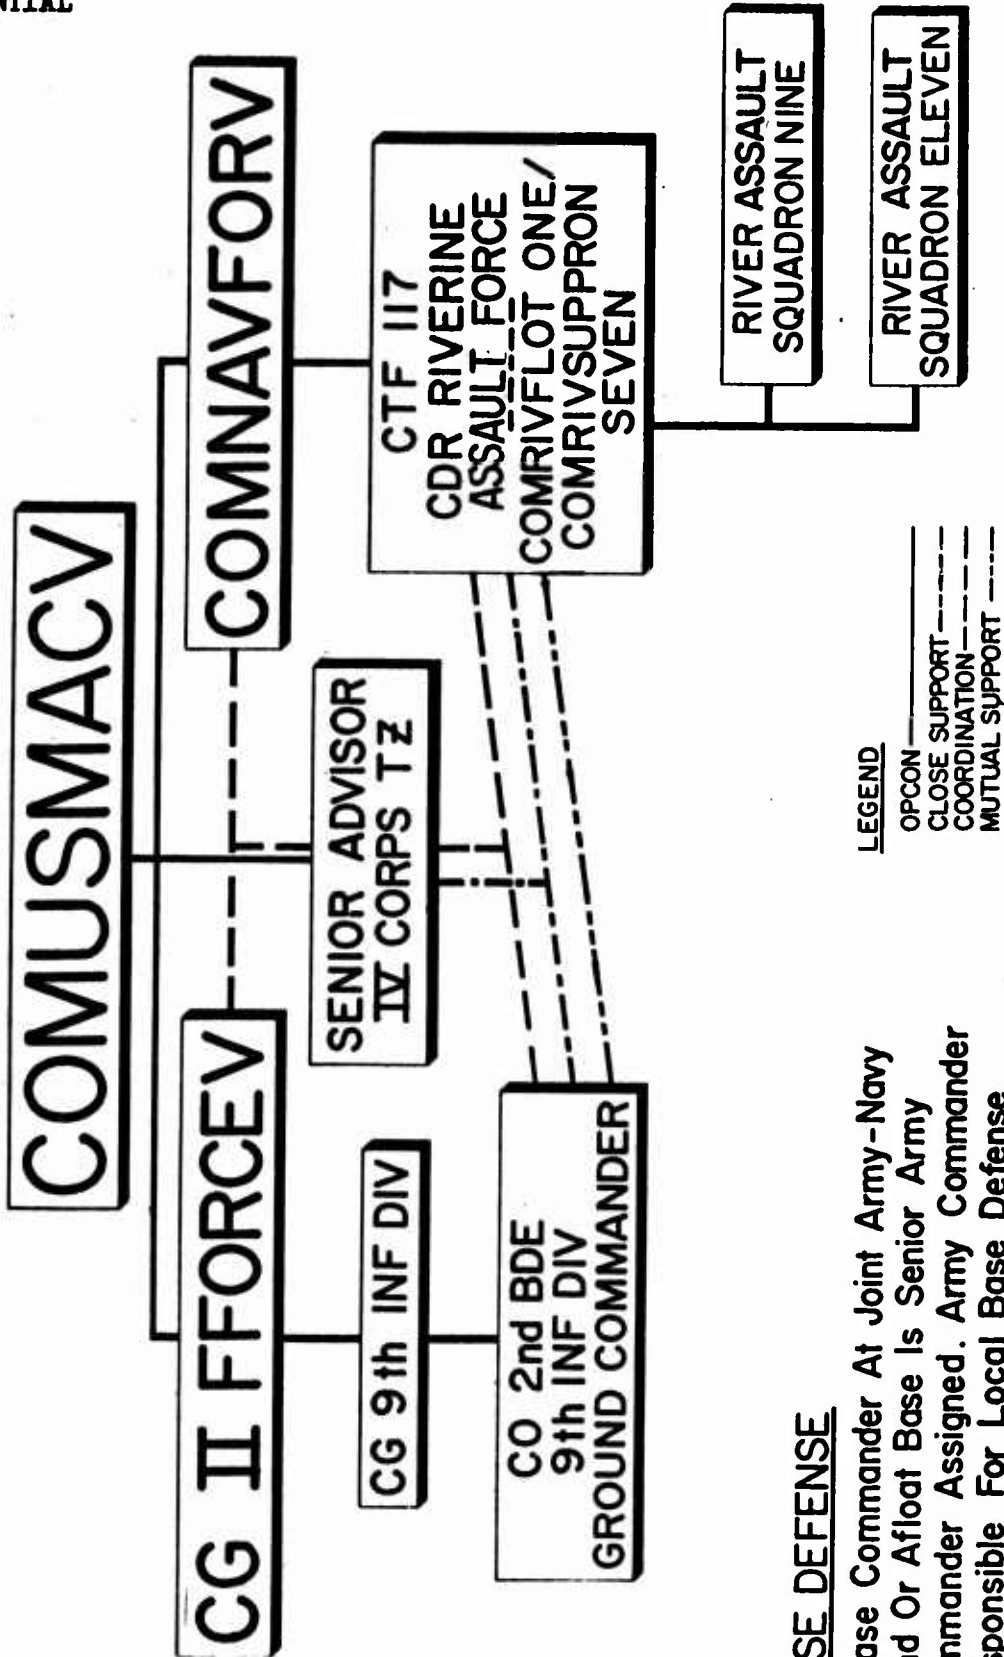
NTIAL

COMUSMACV

CG II FFORCEV

COMNAVFORV

SENIOR ADVISOR IV CORPS TZ

CG 9th INF DIV

CO 2nd BDE 9th INF DIV GROUND COMMANDER

CTF 117 CDR RIVERINE ASSAULT FORCE COMRIVFLOT ONE/ COMRIVSUPPRON SEVEN

RIVER ASSAULT SQUADRON NINE

RIVER ASSAULT SQUADRON ELEVEN

LEGEND
OPCON
CLOSE SUPPORT
COORDINATION
MUTUAL SUPPORT

SE DEFENSE
ase Commander At Joint Army-Navy
d Or Afloat Base Is Senior Army
nmander Assigned. Army Commander
sponsible For Local Base Defense